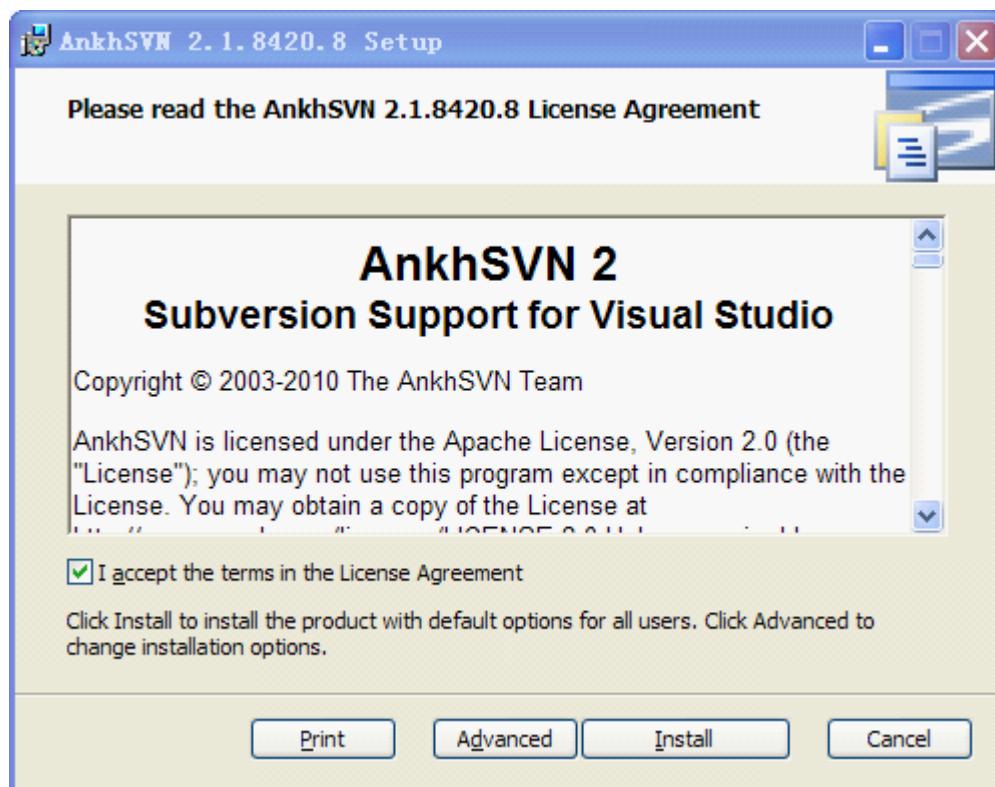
AnkhSVN 2.1.8420.8 Setup

Please read the AnkhSVN 2.1.8420.8 License Agreement

AnkhSVN 2

Subversion Support for Visual Studio

Copyright © 2003-2010 The AnkhSVN Team

AnkhSVN is licensed under the Apache License, Version 2.0 (the "License"); you may not use this program except in compliance with the License. You may obtain a copy of the License at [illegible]

I accept the terms in the License Agreement

Click Install to install the product with default options for all users. Click Advanced to change installation options.

Print Advanced Install Cancel